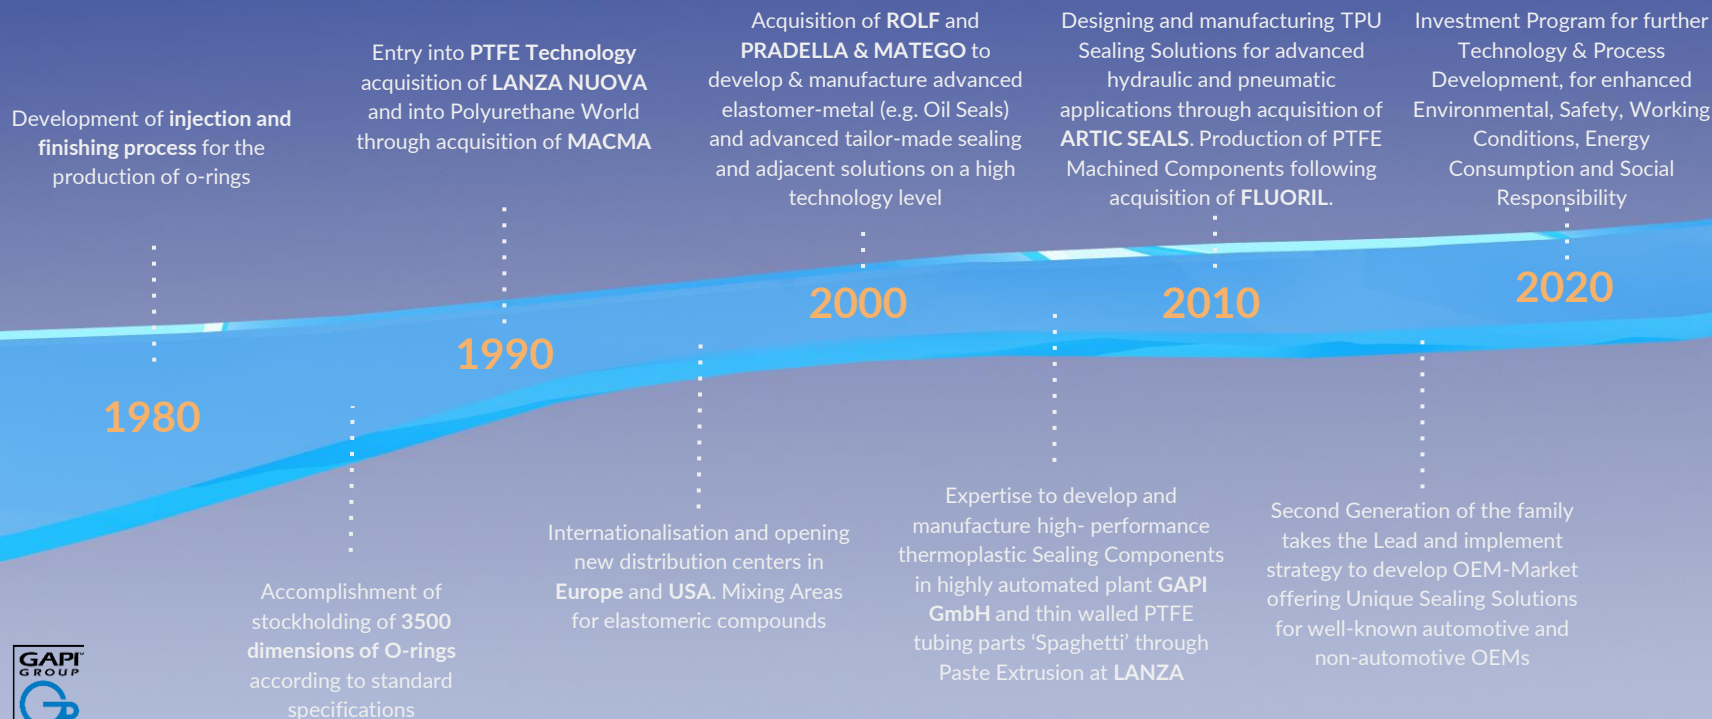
Development of injection and finishing process for the production of o-rings

Entry into PTFE Technology acquisition of LANZA NUOVA and into Polyurethane World through acquisition of MACMA

Acquisition of ROLF and PRADELLA & MATEGO to develop & manufacture advanced elastomer-metal (e.g. Oil Seals) and advanced tailor-made sealing and adjacent solutions on a high technology level

Designing and manufacturing TPU Sealing Solutions for advanced hydraulic and pneumatic applications through acquisition of ARTIC SEALS. Production of PTFE Machined Components following acquisition of FLUORIL.

Investment Program for further Technology & Process Development, for enhanced Environmental, Safety, Working Conditions, Energy Consumption and Social Responsibility

1980

1990

2000

2010

2020

Accomplishment of stockholding of 3500 dimensions of O-rings according to standard specifications

Internationalisation and opening new distribution centers in Europe and USA. Mixing Areas for elastomeric compounds

Expertise to develop and manufacture high- performance thermoplastic Sealing Components in highly automated plant GAPI GmbH and thin walled PTFE tubing parts 'Spaghetti' through Paste Extrusion at LANZA

Second Generation of the family takes the Lead and implement strategy to develop OEM-Market offering Unique Sealing Solutions for well-known automotive and non-automotive OEMs

GAPI GROUP